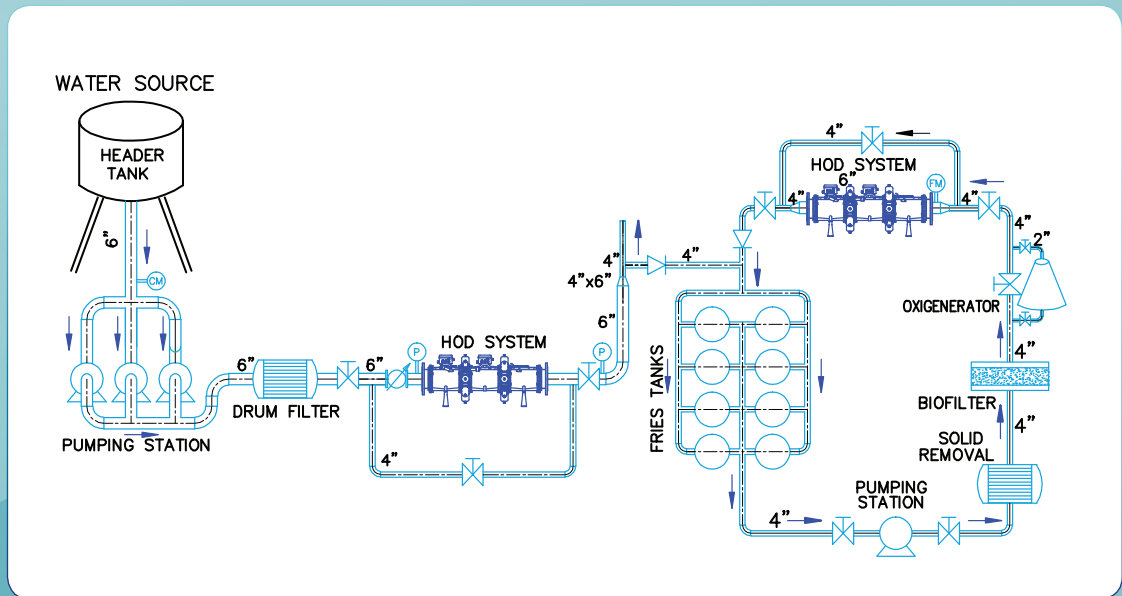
WATER SOURCE

HEADER TANK

6"

CM

PUMPING STATION

6"

DRUM FILTER

6"

P

HOD SYSTEM

4"

P

6"

4"

4"x6"

4"

FRIES TANKS

4"

HOD SYSTEM

6"

4"

FM

4"

4"

2"

OXIGENERATOR

4"

BIOFILTER

4"

SOLID REMOVAL

PUMPING STATION

4"